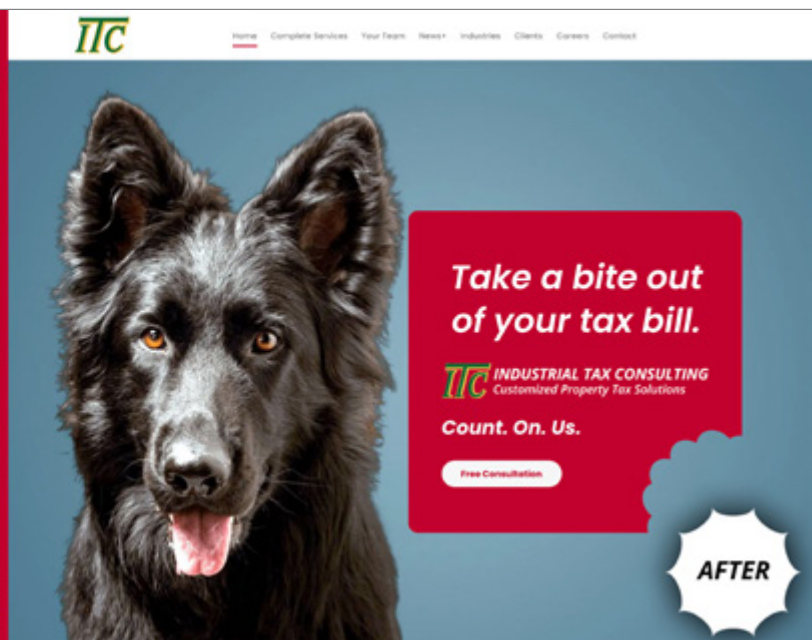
ITC

Home Complete Services Your Team News Industries Clients Careers Contact

Take a bite out of your tax bill.

ITC INDUSTRIAL TAX CONSULTING
Customized Property Tax Solutions

Count. On. Us.

Free Consultation

AFTER